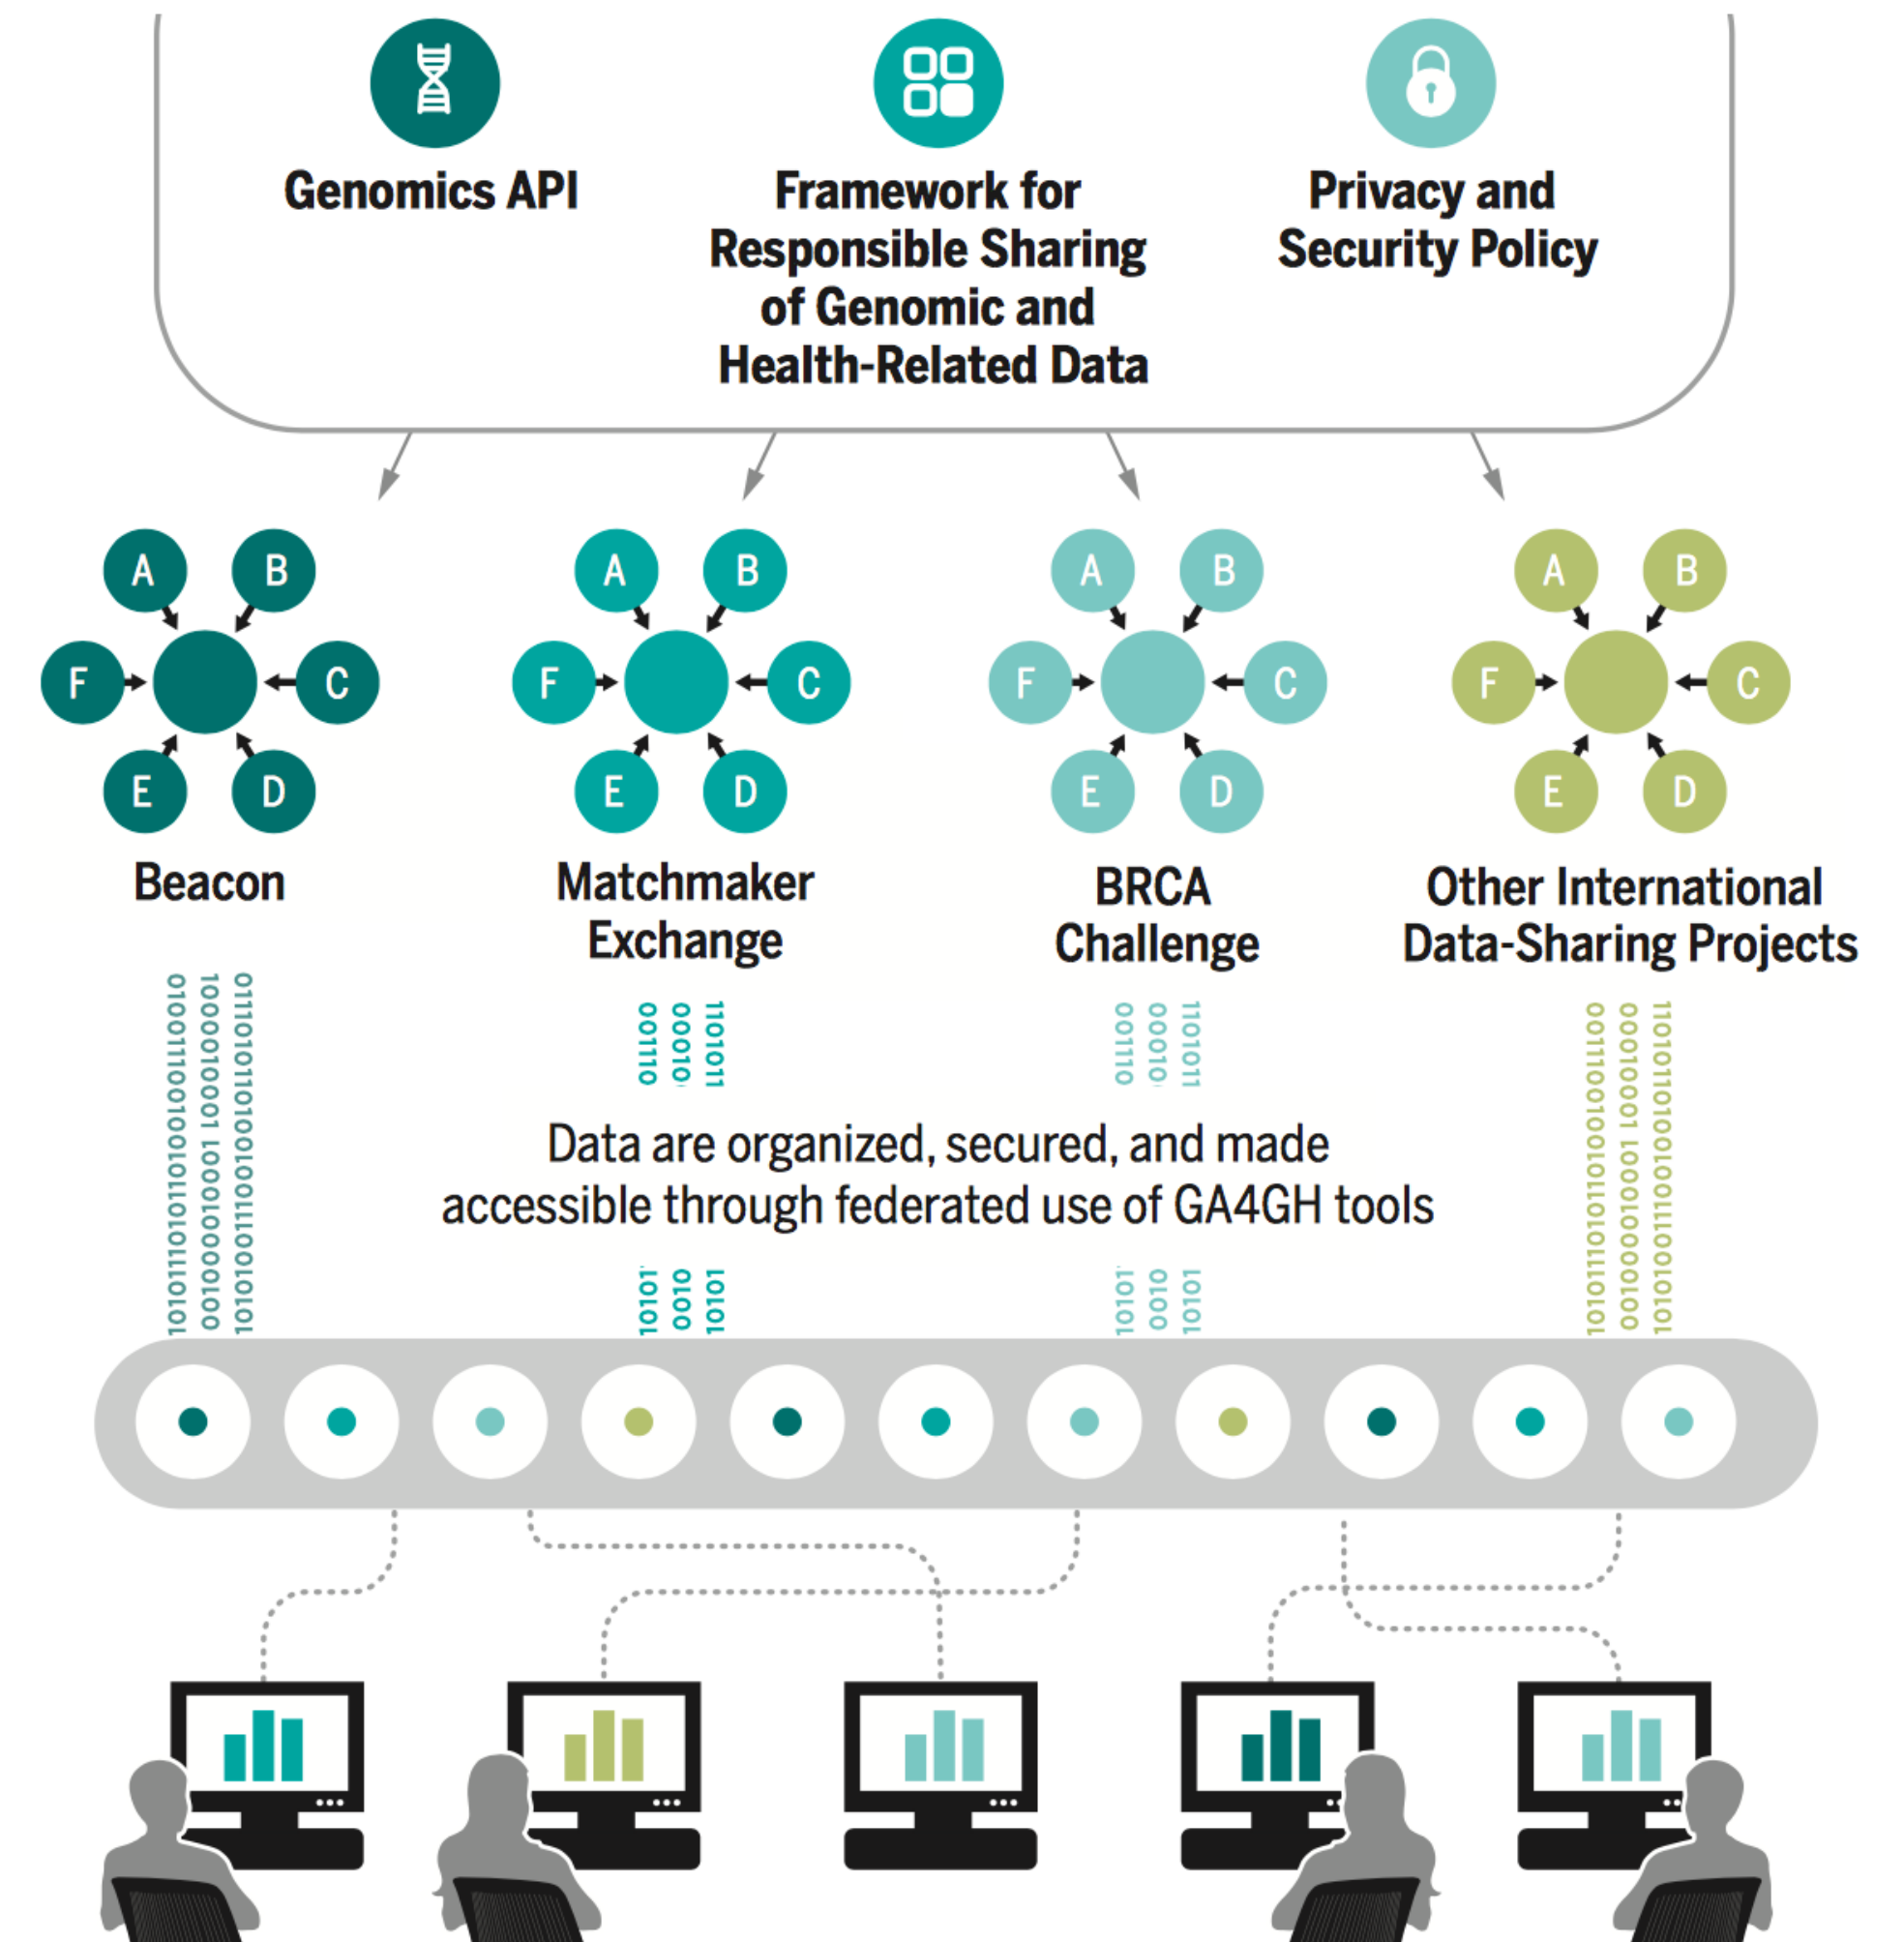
Genomics API

Framework for Responsible Sharing of Genomic and Health-Related Data

Privacy and Security Policy

A B F C E D

Beacon

A B F C E D

Matchmaker Exchange

A B F C E D

BRCA Challenge

A B F C E D

Other International Data-Sharing Projects

Data are organized, secured, and made accessible through federated use of GA4GH tools